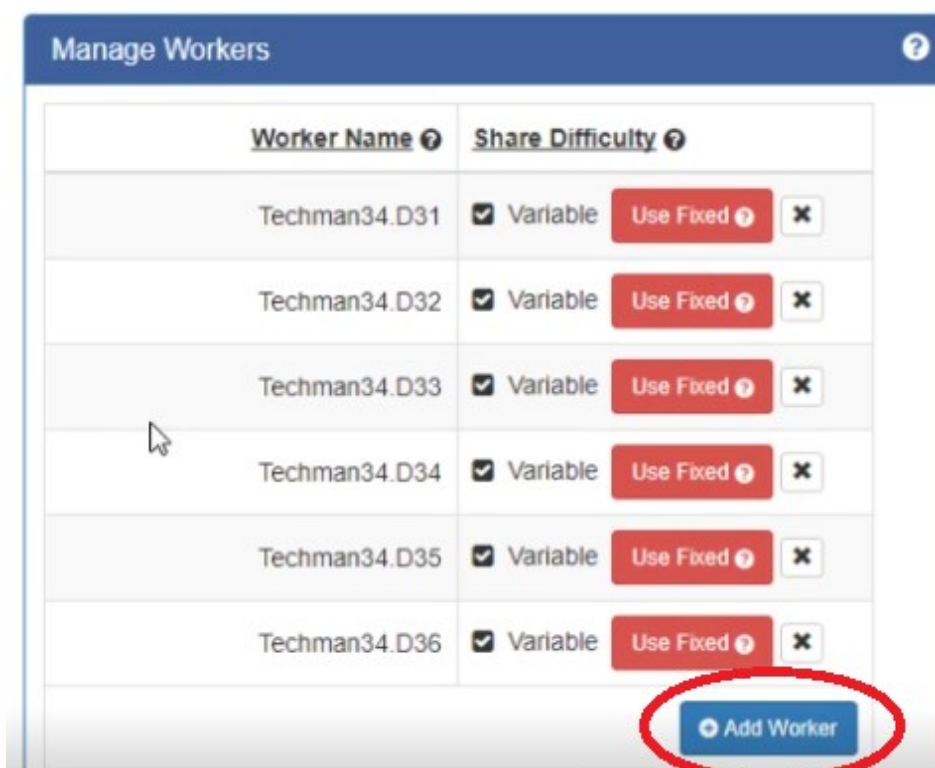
Manage Workers

| Worker Name | Share Difficulty |
|---|---|
| Techman34.D31 | Variable Use Fixed ✖ |
| Techman34.D32 | Variable Use Fixed ✖ |
| Techman34.D33 | Variable Use Fixed ✖ |
| Techman34.D34 | Variable Use Fixed ✖ |
| Techman34.D35 | Variable Use Fixed ✖ |
| Techman34.D36 | Variable Use Fixed ✖ |

Add Worker